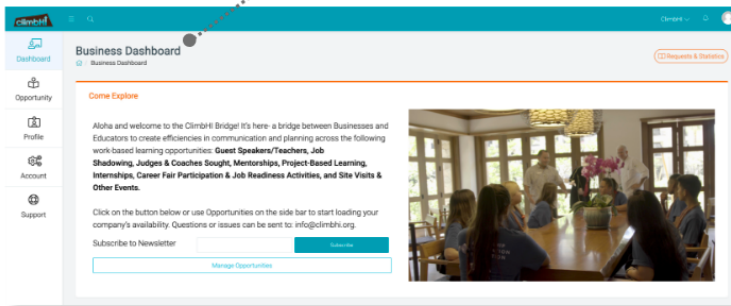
climbHI

ClimbHI

Dashboard

Opportunity

Profile

Account

Support

Business Dashboard

Business Dashboard

Requests & Statistics

Come Explore

Aloha and welcome to the ClimbHI Bridge! It's here- a bridge between Businesses and Educators to create efficiencies in communication and planning across the following work-based learning opportunities: **Guest Speakers/Teachers, Job Shadowing, Judges & Coaches Sought, Mentorships, Project-Based Learning, Internships, Career Fair Participation & Job Readiness Activities, and Site Visits & Other Events.**

Click on the button below or use Opportunities on the side bar to start loading your company's availability. Questions or issues can be sent to: info@climbhi.org.

Subscribe to Newsletter

Subscribe

Manage Opportunities